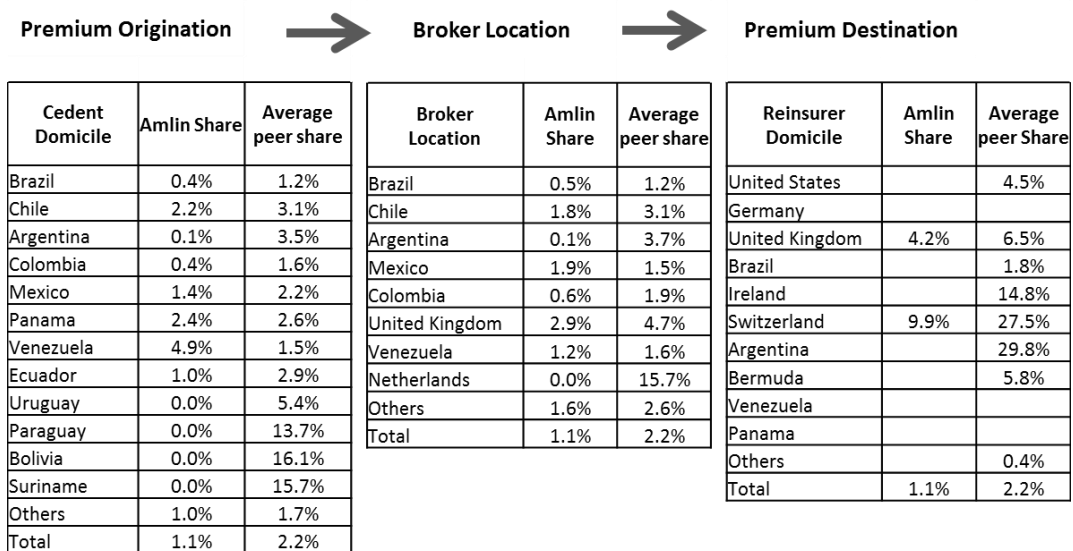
Premium Origination

Broker Location

Premium Destination

| Cedent Domicile | Amlin Share | Average peer share |
|---|---|---|
| Brazil | 0.4% | 1.2% |
| Chile | 2.2% | 3.1% |
| Argentina | 0.1% | 3.5% |
| Colombia | 0.4% | 1.6% |
| Mexico | 1.4% | 2.2% |
| Panama | 2.4% | 2.6% |
| Venezuela | 4.9% | 1.5% |
| Ecuador | 1.0% | 2.9% |
| Uruguay | 0.0% | 5.4% |
| Paraguay | 0.0% | 13.7% |
| Bolivia | 0.0% | 16.1% |
| Suriname | 0.0% | 15.7% |
| Others | 1.0% | 1.7% |
| Total | 1.1% | 2.2% |

| Broker Location | Amlin Share | Average peer share |
|---|---|---|
| Brazil | 0.5% | 1.2% |
| Chile | 1.8% | 3.1% |
| Argentina | 0.1% | 3.7% |
| Mexico | 1.9% | 1.5% |
| Colombia | 0.6% | 1.9% |
| United Kingdom | 2.9% | 4.7% |
| Venezuela | 1.2% | 1.6% |
| Netherlands | 0.0% | 15.7% |
| Others | 1.6% | 2.6% |
| Total | 1.1% | 2.2% |

| Reinsurer Domicile | Amlin Share | Average peer Share |
|---|---|---|
| United States | | 4.5% |
| Germany | | |
| United Kingdom | 4.2% | 6.5% |
| Brazil | | 1.8% |
| Ireland | | 14.8% |
| Switzerland | 9.9% | 27.5% |
| Argentina | | 29.8% |
| Bermuda | | 5.8% |
| Venezuela | | |
| Panama | | |
| Others | | 0.4% |
| Total | 1.1% | 2.2% |